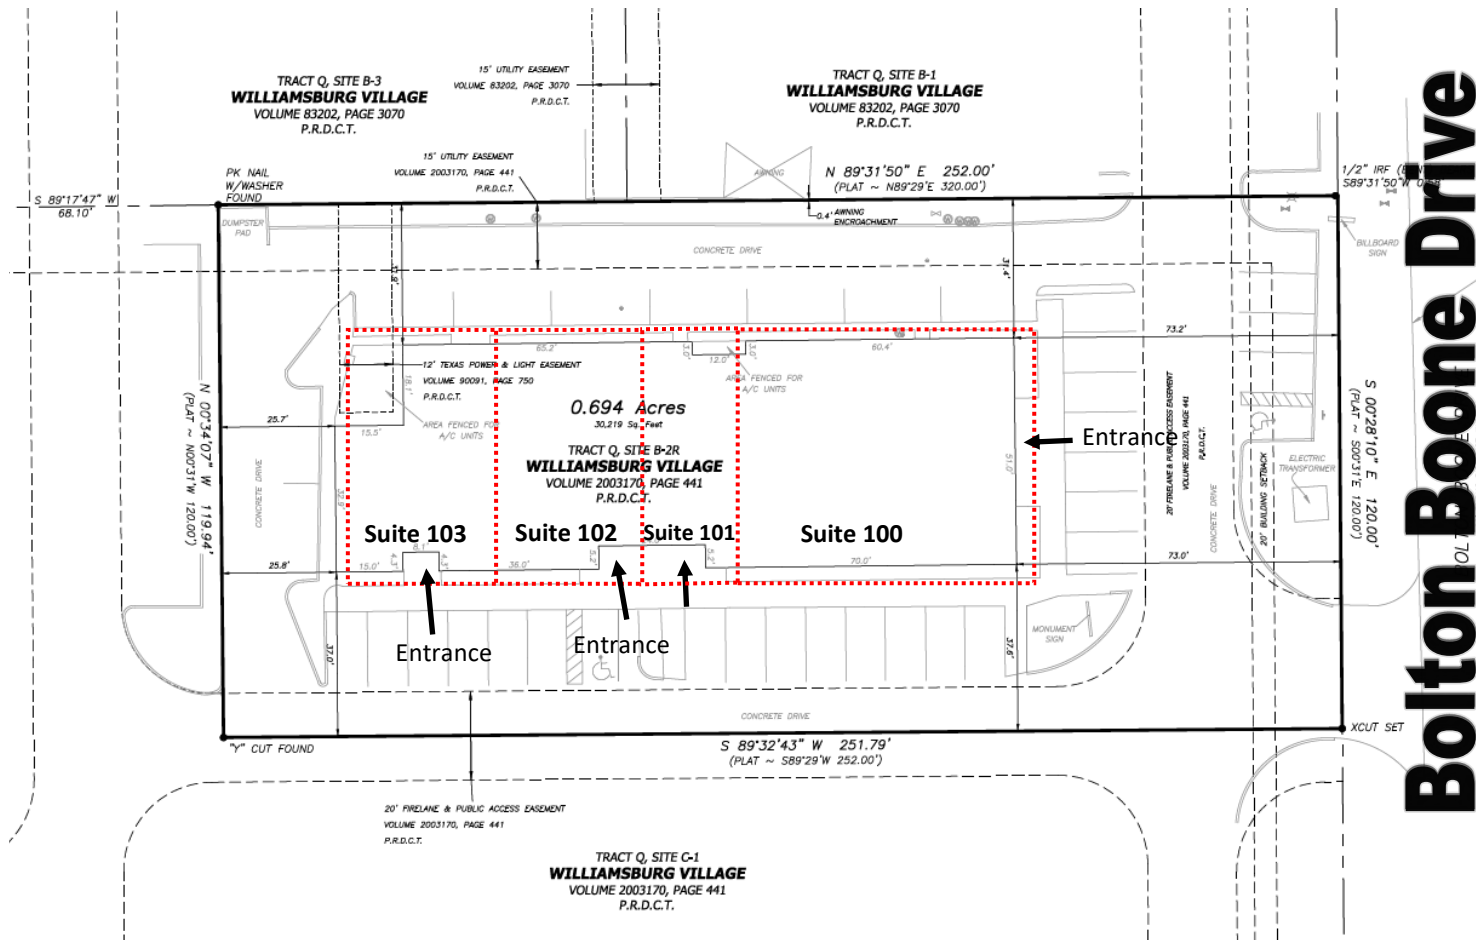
TRACT Q, SITE B-3
WILLIAMSBURG VILLAGE
VOLUME 83202, PAGE 3070
P.R.D.C.T.

15' UTILITY EASEMENT
VOLUME 83202, PAGE 3070
P.R.D.C.T.

TRACT Q, SITE B-1
WILLIAMSBURG VILLAGE
VOLUME 83202, PAGE 3070
P.R.D.C.T.

15' UTILITY EASEMENT
VOLUME 2003170, PAGE 441
P.R.D.C.T.

PK NAIL
W/WASHER
FOUND

S 89°17'47" W
68.10'

AWNING

N 89°31'50" E 252.00'
(PLAT ~ N89°29'E 320.00')

0.4' AWNING
ENCROACHMENT

1/2" IRF (B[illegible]
S89°31'50"W 0.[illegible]

DUMPSTER PAD

CONCRETE DRIVE

BILLBOARD SIGN

37.4'

73.2'

65.2'

60.4'

12.0'

12' TEXAS POWER & LIGHT EASEMENT
VOLUME 90091, PAGE 750
P.R.D.C.T.

AREA FENCED FOR A/C UNITS

AREA FENCED FOR A/C UNITS

0.694 Acres
30,219 Sq. Feet

TRACT Q, SITE B-2R
WILLIAMSBURG VILLAGE
VOLUME 2003170, PAGE 441
P.R.D.C.T.

Entrance

N 00°34'07" W 119.94'
(PLAT ~ N00°31'W 120.00')

25.7'

15.5'

18.1'

CONCRETE DRIVE

20' FIRELANE & PUBLIC ACCESS EASEMENT
VOLUME 2003170, PAGE 441
P.R.D.C.T.

20' BUILDING SETBACK

CONCRETE DRIVE

ELECTRIC TRANSFORMER

S 00°28'10" E 120.00'
(PLAT ~ S00°31'E 120.00')

Suite 103
Suite 102
Suite 101
Suite 100

25.8'

15.0'

36.0'

70.0'

73.0'

51.0'

Entrance

Entrance

37.0'

37.6'

MONUMENT SIGN

CONCRETE DRIVE

"Y" CUT FOUND

S 89°32'43" W 251.79'
(PLAT ~ S89°29'W 252.00')

XCUT SET

20' FIRELANE & PUBLIC ACCESS EASEMENT
VOLUME 2003170, PAGE 441
P.R.D.C.T.

TRACT Q, SITE C-1
WILLIAMSBURG VILLAGE
VOLUME 2003170, PAGE 441
P.R.D.C.T.

Bolton Boone Drive